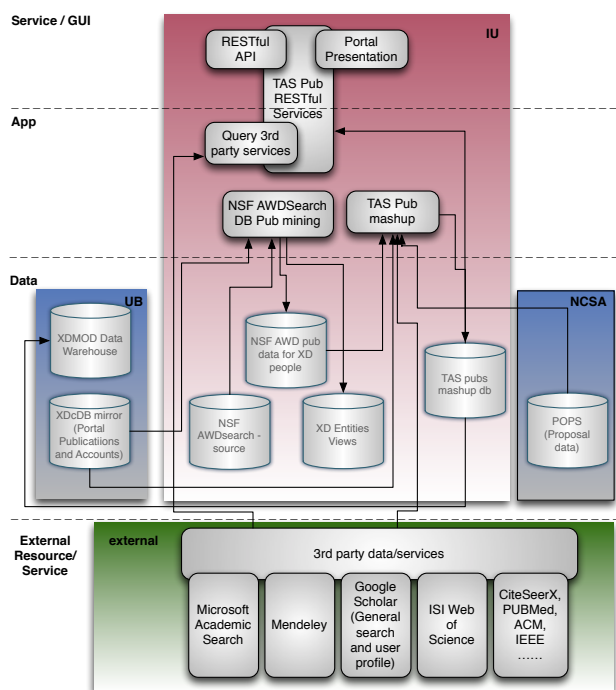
Service / GUI

IU

RESTful API

Portal Presentation

TAS Pub RESTful Services

App

Query 3rd party services

NSF AWDSearch DB Pub mining

TAS Pub mashup

Data

UB

XDMOD Data Warehouse

XDcDB mirror (Portal Publicaitions and Accounts)

NSF AWD pub data for XD people

NSF AWDsearch - source

XD Entities Views

TAS pubs mashup db

NCSA

POPS (Proposal data)

External Resource/ Service

external

3rd party data/services

Microsoft Academic Search

Mendeley

Google Scholar (General search and user profile)

ISI Web of Science

CiteSeerX, PUBMed, ACM, IEEE ......